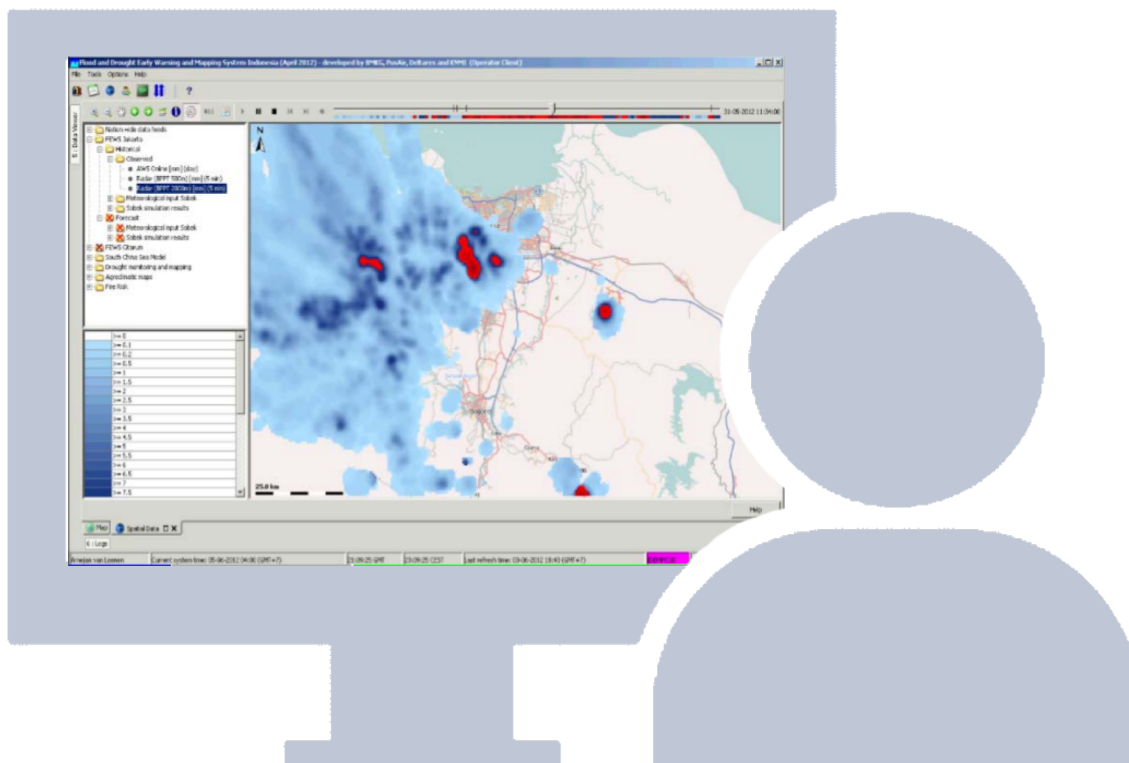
Flood and Drought Early Warning and Mapping Systems Indonesia (April 2012) - developed by BMKG, PusAir, Deltares and KNMI (Operator Client)

File Tools Options Help

5 : Data Viewer

11-06-2012 11:04:00

Nation wide data feeds
FEWS Jakarta
Historical
Observed
AWS Online [mm] (disc)
Radar (BPPT 500m) [mm] (5 min)
Radar (BPPT 2000m) [mm] (5 min)
Meteorological input Sobek
Sobek simulation results
Forecast
Meteorological input Sobek
Sobek simulation results
FEWS Citarum
South China Sea Model
Drought monitoring and mapping
Agroclimatic maps
Fire Risk

>= 0
>= 0.1
>= 0.2
>= 0.5
>= 1
>= 1.5
>= 2
>= 2.5
>= 3
>= 3.5
>= 4
>= 4.5
>= 5
>= 5.5
>= 6
>= 6.5
>= 7
>= 7.5

N

25.0 km

Help

Map Spatial Data

6 : Logs

Arnejan van Loenen | Current system time: 05-06-2012 04:00 (GMT+7) | 13:09:25 GMT | 15:09:25 CEST | Last refresh time: 09-06-2012 18:40 (GMT+7)